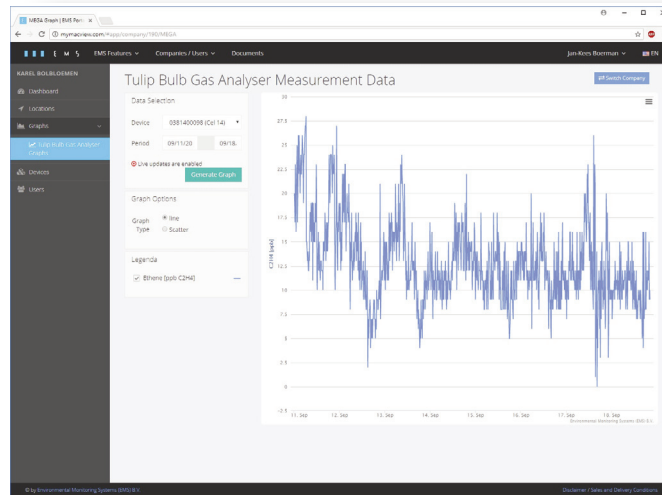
MBGA Graph | EMS Portal ×

mymacview.com/#app/company/190/MBGA

EMS   EMS Features ∨   Companies / Users ∨   Documents   Jan-Kees Boerman ∨   EN

KAREL BOLBLOEMEN
Dashboard
Locations
Graphs
Tulip Bulb Gas Analyser Graphs
Devices
Users

Tulip Bulb Gas Analyser Measurement Data

Switch Company

Data Selection
Device   0381400098 (Cel 14)
Period   09/11/20   09/18
Live updates are enabled
Generate Graph

Graph Options
Graph Type   line   Scatter

Legenda
Ethene [ppb C2H4]

30
27.5
25
22.5
20
17.5
15
12.5
10
7.5
5
2.5
0
-2.5
C2H4 [ppb]
11. Sep   12. Sep   13. Sep   14. Sep   15. Sep   16. Sep   17. Sep   18. Sep
Environmental Monitoring Systems (EMS) B.V.

© by Environmental Monitoring Systems (EMS) B.V.   Disclaimer / Sales and Delivery Conditions